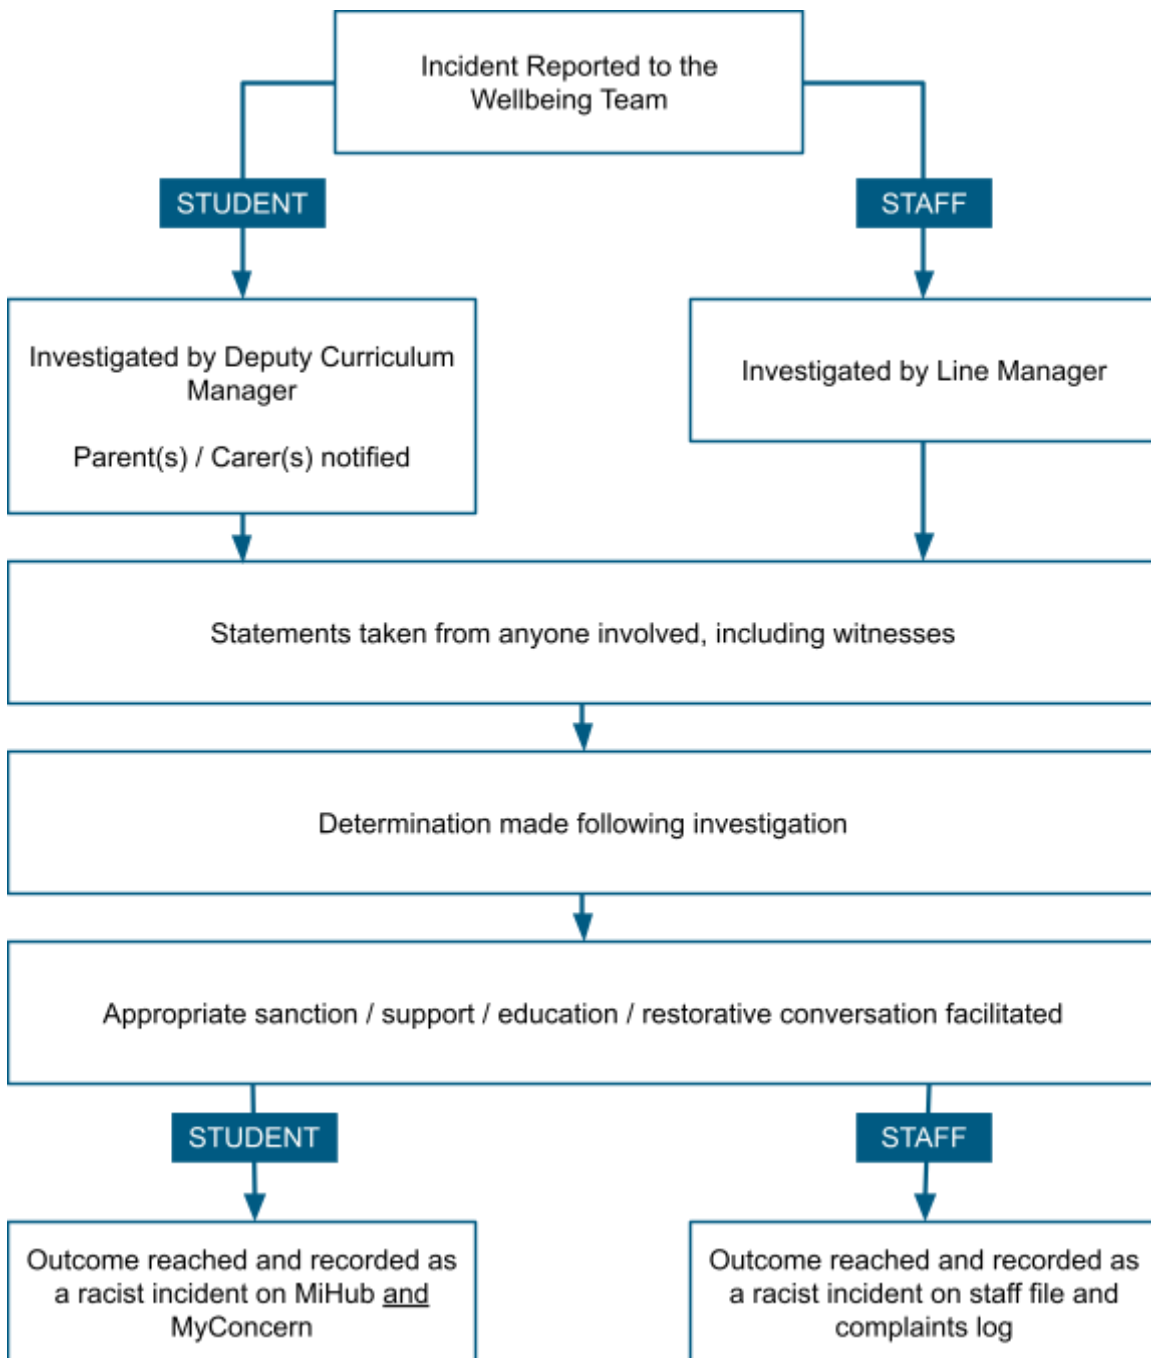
Incident Reported to the Wellbeing Team

STUDENT

STAFF

Investigated by Deputy Curriculum Manager

Parent(s) / Carer(s) notified

Investigated by Line Manager

Statements taken from anyone involved, including witnesses

Determination made following investigation

Appropriate sanction / support / education / restorative conversation facilitated

STUDENT

STAFF

Outcome reached and recorded as a racist incident on MiHub and MyConcern

Outcome reached and recorded as a racist incident on staff file and complaints log